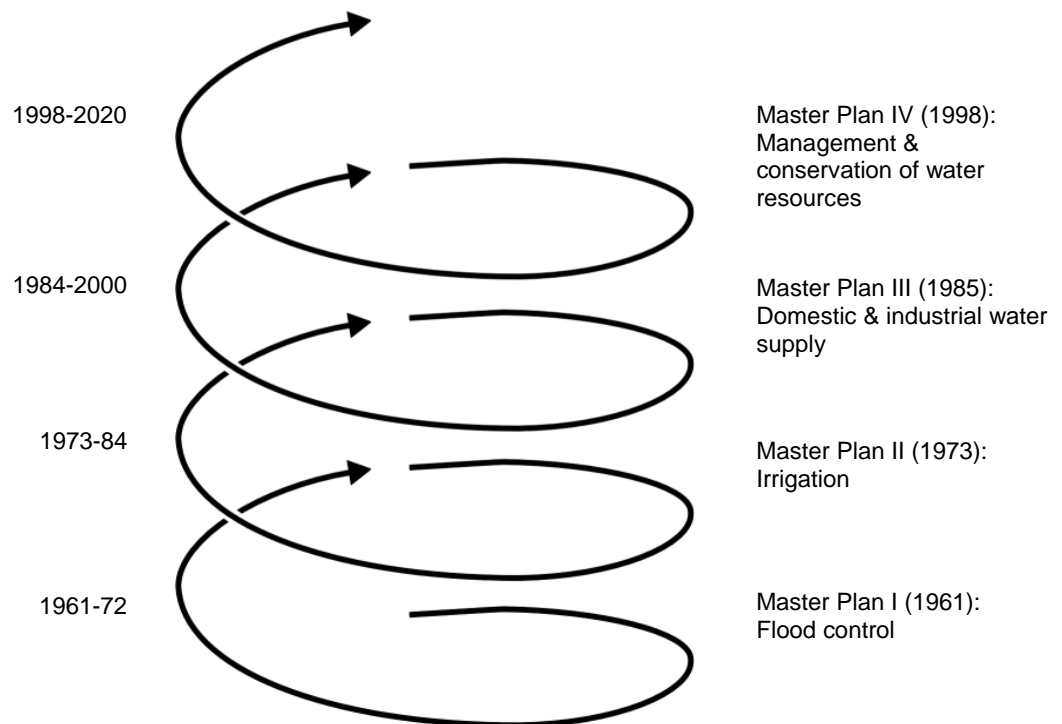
1998-2020

Master Plan IV (1998):
Management & conservation of water resources

1984-2000

Master Plan III (1985):
Domestic & industrial water supply

1973-84

Master Plan II (1973):
Irrigation

1961-72

Master Plan I (1961):
Flood control